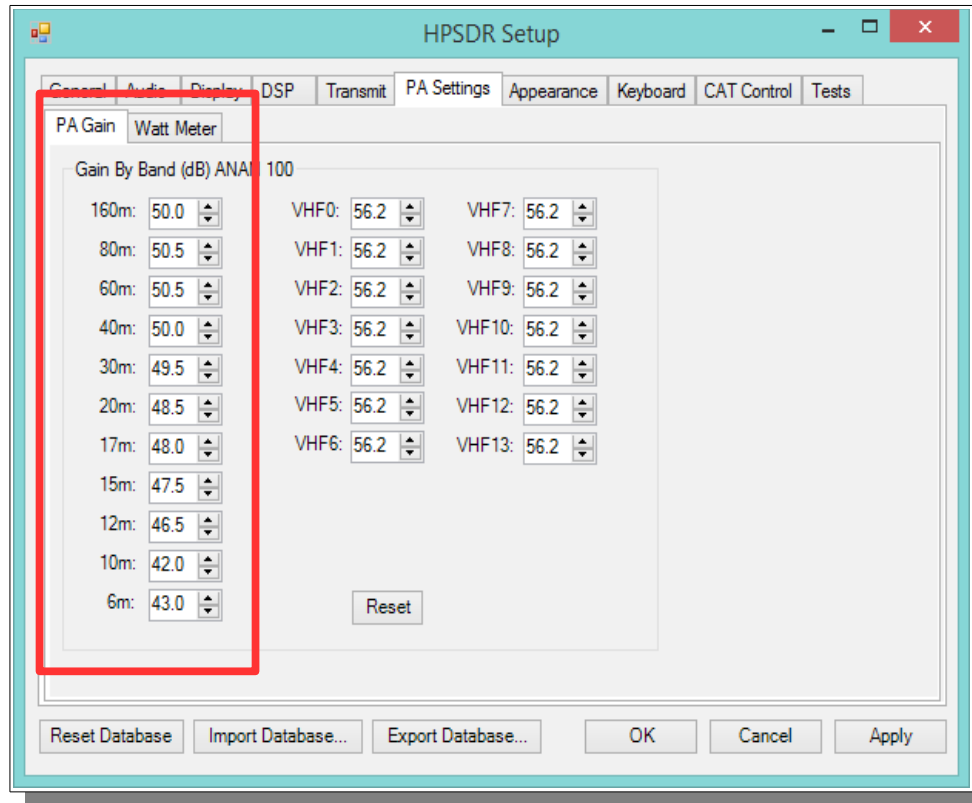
HPSDR Setup

General Audio Display DSP Transmit PA Settings Appearance Keyboard CAT Control Tests

PA Gain Watt Meter

Gain By Band (dB) ANAN 100

| | | | | | |
|---|---|---|---|---|---|
| 160m: | 50.0 | VHF0: | 56.2 | VHF7: | 56.2 |
| 80m: | 50.5 | VHF1: | 56.2 | VHF8: | 56.2 |
| 60m: | 50.5 | VHF2: | 56.2 | VHF9: | 56.2 |
| 40m: | 50.0 | VHF3: | 56.2 | VHF10: | 56.2 |
| 30m: | 49.5 | VHF4: | 56.2 | VHF11: | 56.2 |
| 20m: | 48.5 | VHF5: | 56.2 | VHF12: | 56.2 |
| 17m: | 48.0 | VHF6: | 56.2 | VHF13: | 56.2 |
| 15m: | 47.5 | | | | |
| 12m: | 46.5 | | | | |
| 10m: | 42.0 | | | | |
| 6m: | 43.0 | | | | |

Reset

Reset Database Import Database... Export Database... OK Cancel Apply